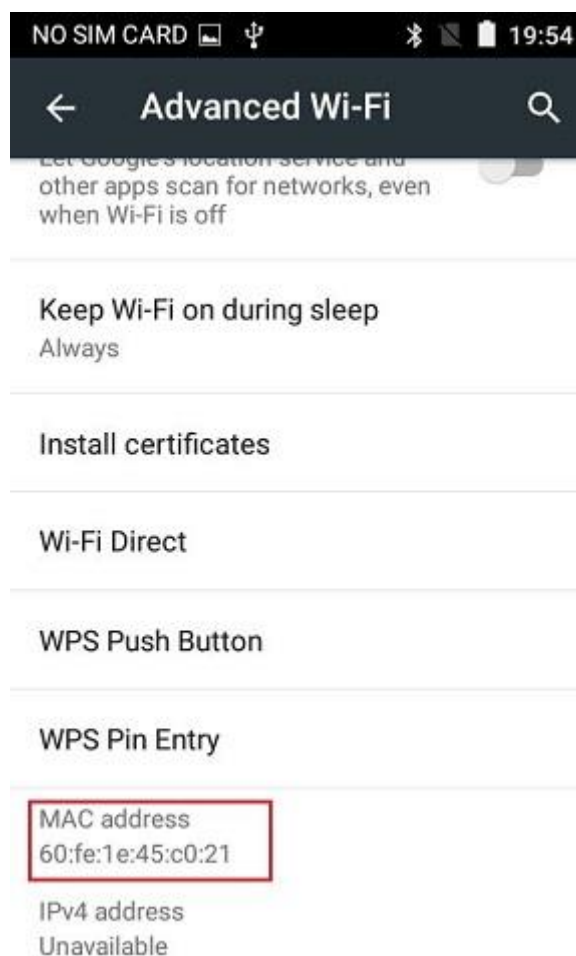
NO SIM CARD 19:54

Advanced Wi-Fi

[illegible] other apps scan for networks, even when Wi-Fi is off

Keep Wi-Fi on during sleep
Always

Install certificates

Wi-Fi Direct

WPS Push Button

WPS Pin Entry

MAC address
60:fe:1e:45:c0:21

IPv4 address
Unavailable